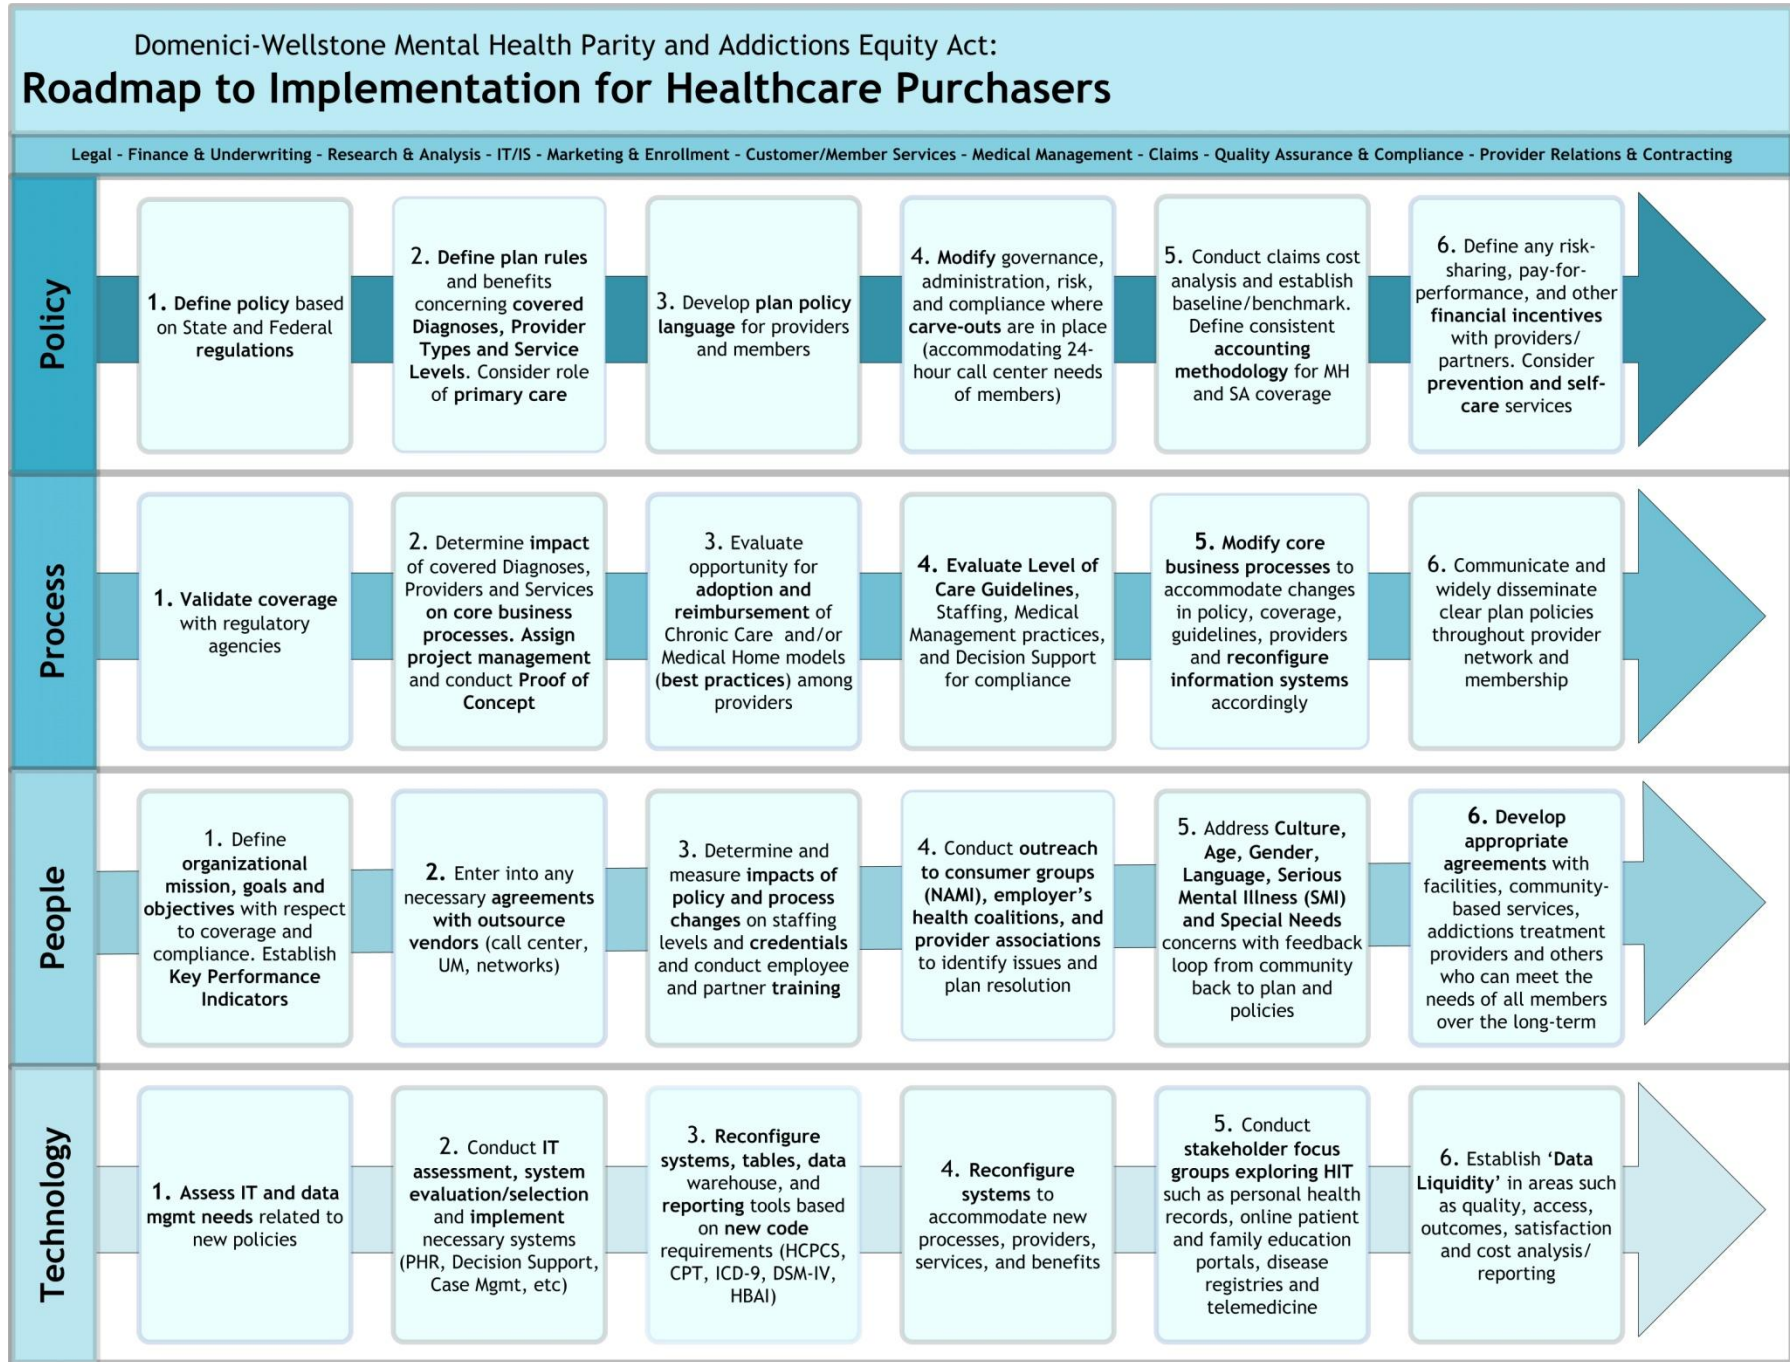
Domenici-Wellstone Mental Health Parity and Addictions Equity Act:
Roadmap to Implementation for Healthcare Purchasers

Legal - Finance & Underwriting - Research & Analysis - IT/IS - Marketing & Enrollment - Customer/Member Services - Medical Management - Claims - Quality Assurance & Compliance - Provider Relations & Contracting

Policy

1. Define policy based on State and Federal regulations

2. Define plan rules and benefits concerning covered Diagnoses, Provider Types and Service Levels. Consider role of primary care

3. Develop plan policy language for providers and members

4. Modify governance, administration, risk, and compliance where carve-outs are in place (accommodating 24-hour call center needs of members)

5. Conduct claims cost analysis and establish baseline/benchmark. Define consistent accounting methodology for MH and SA coverage

6. Define any risk-sharing, pay-for-performance, and other financial incentives with providers/ partners. Consider prevention and self-care services

Process

1. Validate coverage with regulatory agencies

2. Determine impact of covered Diagnoses, Providers and Services on core business processes. Assign project management and conduct Proof of Concept

3. Evaluate opportunity for adoption and reimbursement of Chronic Care and/or Medical Home models (best practices) among providers

4. Evaluate Level of Care Guidelines, Staffing, Medical Management practices, and Decision Support for compliance

5. Modify core business processes to accommodate changes in policy, coverage, guidelines, providers and reconfigure information systems accordingly

6. Communicate and widely disseminate clear plan policies throughout provider network and membership

People

1. Define organizational mission, goals and objectives with respect to coverage and compliance. Establish Key Performance Indicators

2. Enter into any necessary agreements with outsource vendors (call center, UM, networks)

3. Determine and measure impacts of policy and process changes on staffing levels and credentials and conduct employee and partner training

4. Conduct outreach to consumer groups (NAMI), employer's health coalitions, and provider associations to identify issues and plan resolution

5. Address Culture, Age, Gender, Language, Serious Mental Illness (SMI) and Special Needs concerns with feedback loop from community back to plan and policies

6. Develop appropriate agreements with facilities, community-based services, addictions treatment providers and others who can meet the needs of all members over the long-term

Technology

1. Assess IT and data mgmt needs related to new policies

2. Conduct IT assessment, system evaluation/selection and implement necessary systems (PHR, Decision Support, Case Mgmt, etc)

3. Reconfigure systems, tables, data warehouse, and reporting tools based on new code requirements (HCPCS, CPT, ICD-9, DSM-IV, HBAI)

4. Reconfigure systems to accommodate new processes, providers, services, and benefits

5. Conduct stakeholder focus groups exploring HIT such as personal health records, online patient and family education portals, disease registries and telemedicine

6. Establish 'Data Liquidity' in areas such as quality, access, outcomes, satisfaction and cost analysis/ reporting